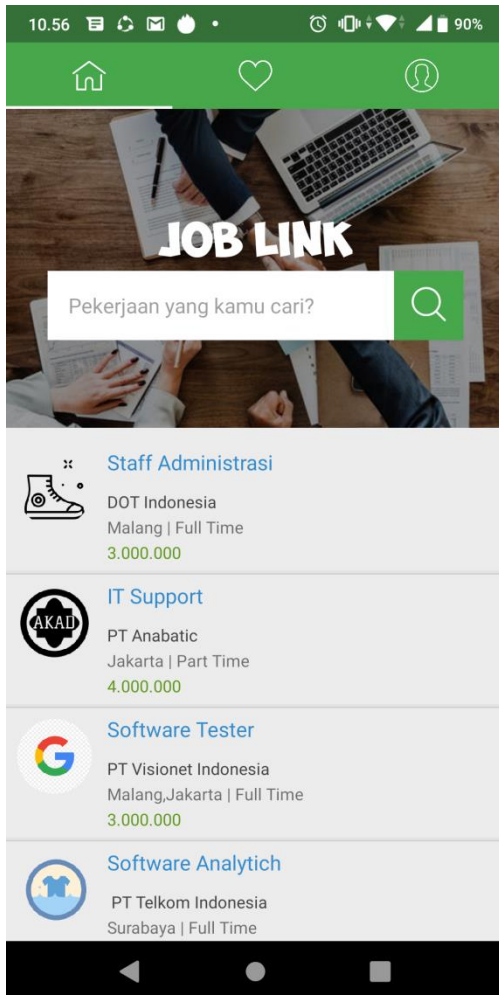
10.56 90%

JOB LINK

Pekerjaan yang kamu cari?

Staff Administrasi
DOT Indonesia
Malang | Full Time
3.000.000

AKAD
IT Support
PT Anabatic
Jakarta | Part Time
4.000.000

Software Tester
PT Visionet Indonesia
Malang,Jakarta | Full Time
3.000.000

Software Analytich
PT Telkom Indonesia
Surabaya | Full Time